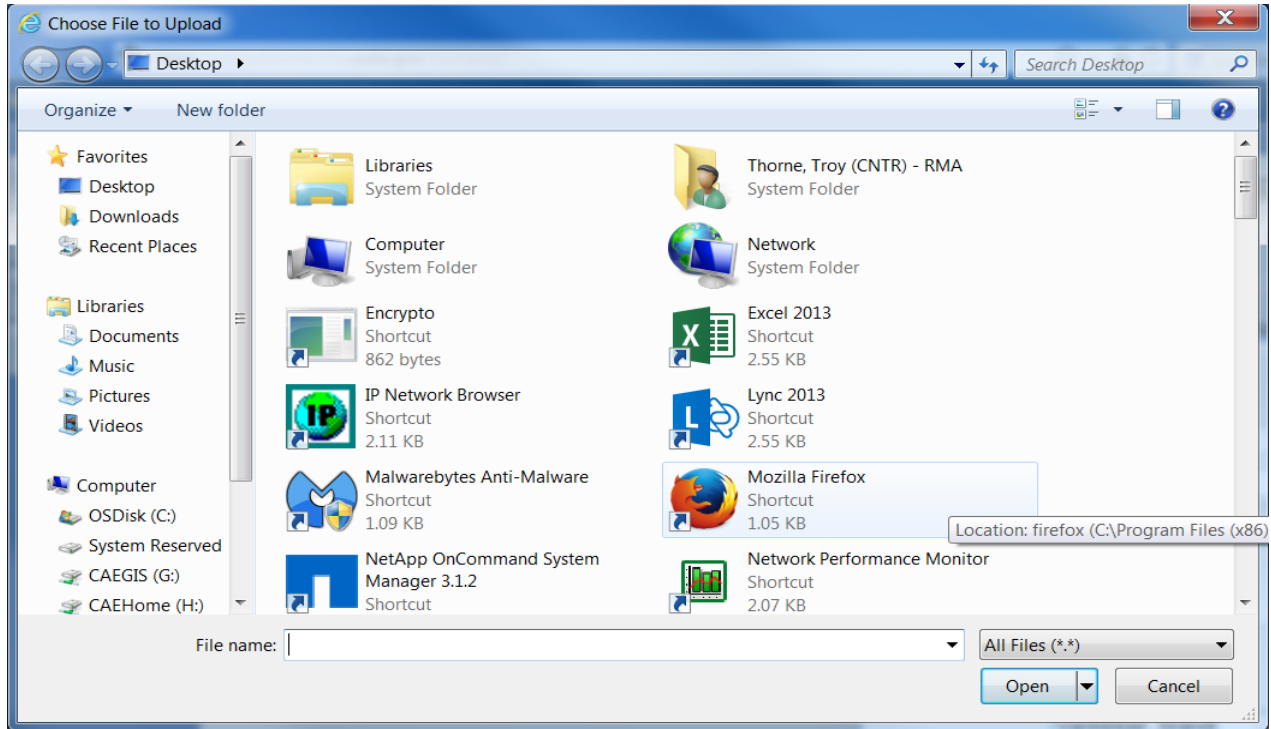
Choose File to Upload

Desktop

Search Desktop

Organize

New folder

Favorites
Desktop
Downloads
Recent Places

Libraries
Documents
Music
Pictures
Videos

Computer
OSDisk (C:)
System Reserved
CAEGIS (G:)
CAEHome (H:)

Libraries
System Folder

Thorne, Troy (CNTR) - RMA
System Folder

Computer
System Folder

Network
System Folder

Encrypto
Shortcut
862 bytes

Excel 2013
Shortcut
2.55 KB

IP Network Browser
Shortcut
2.11 KB

Lync 2013
Shortcut
2.55 KB

Malwarebytes Anti-Malware
Shortcut
1.09 KB

Mozilla Firefox
Shortcut
1.05 KB

Location: firefox (C:\Program Files (x86)

NetApp OnCommand System Manager 3.1.2
Shortcut

Network Performance Monitor
Shortcut
2.07 KB

File name:

All Files (*.*)

Open

Cancel